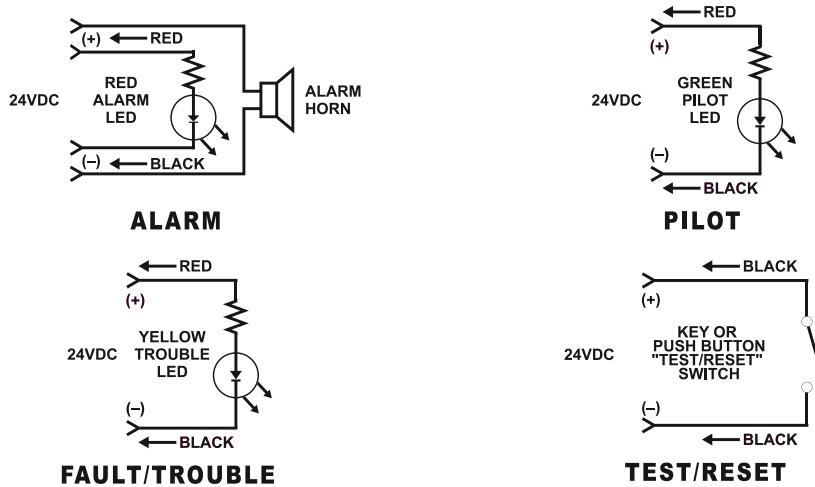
(+) RED
24VDC
RED ALARM LED
ALARM HORN
(–) BLACK

ALARM

RED
(+)
24VDC
GREEN PILOT LED
(–)
BLACK

PILOT

RED
(+)
24VDC
YELLOW TROUBLE LED
(–)
BLACK

FAULT/TROUBLE

BLACK
(+)
24VDC
KEY OR PUSH BUTTON "TEST/RESET" SWITCH
(–)
BLACK

TEST/RESET